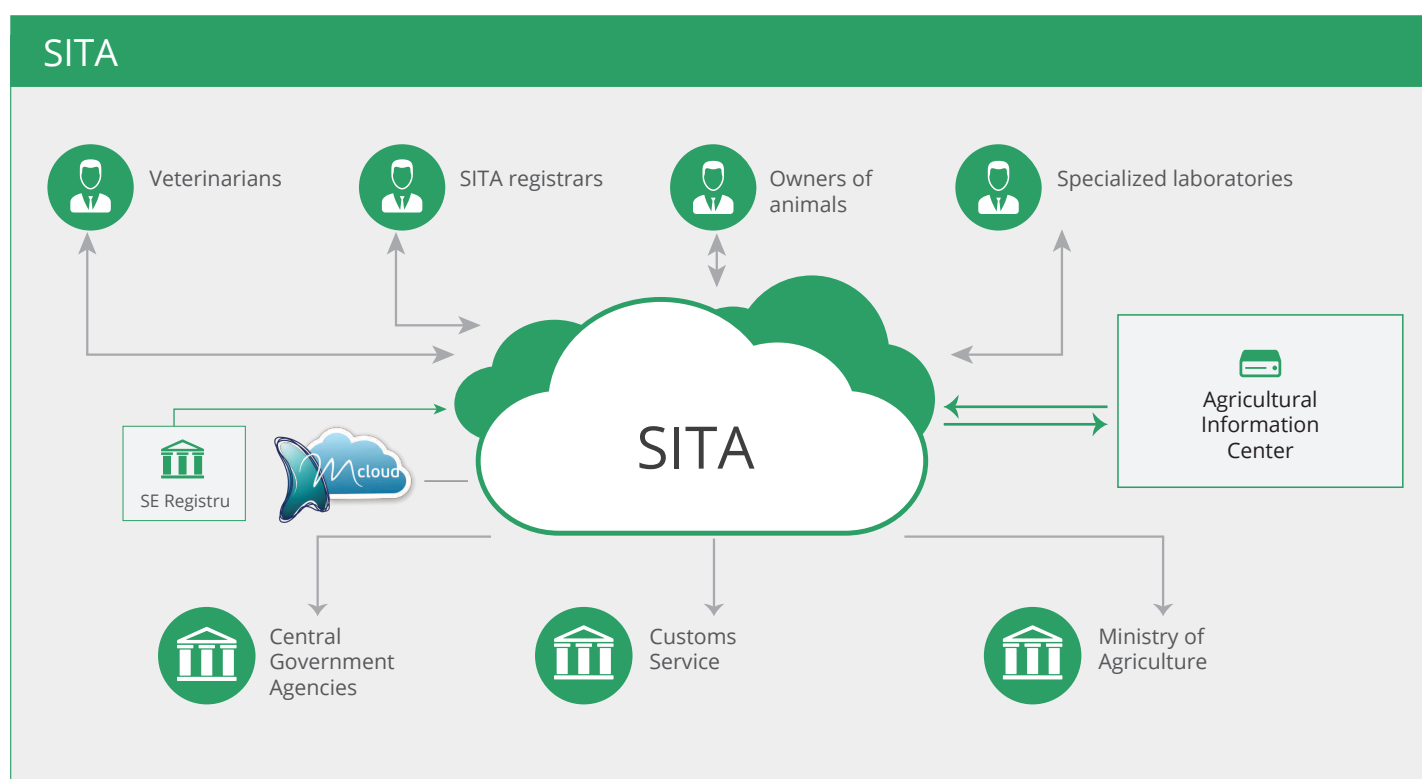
SITA

Veterinarians

SITA registrars

Owners of animals

Specialized laboratories

SITA

Agricultural Information Center

SE Registru

Mcloud

Central Government Agencies

Customs Service

Ministry of Agriculture